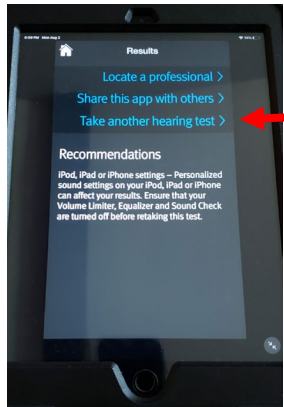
Results

Locate a professional >

Share this app with others >

Take another hearing test >

Recommendations

iPod, iPad or iPhone settings – Personalized sound settings on your iPod, iPad or iPhone can affect your results. Ensure that your Volume Limiter, Equalizer and Sound Check are turned off before retaking this test.